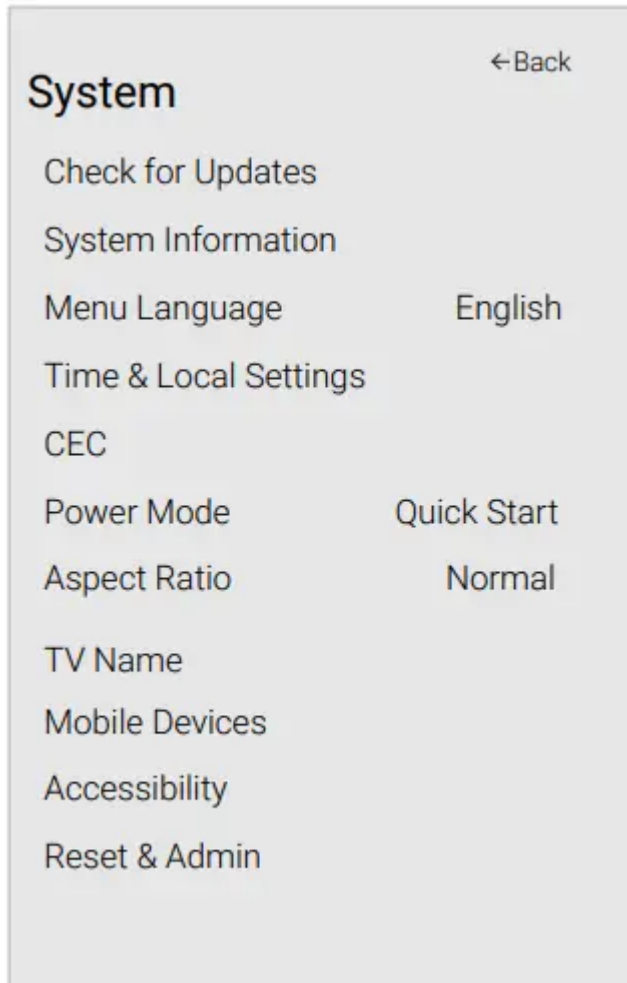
←Back

System

Check for Updates

System Information

Menu Language English

Time & Local Settings

CEC

Power Mode Quick Start

Aspect Ratio Normal

TV Name

Mobile Devices

Accessibility

Reset & Admin